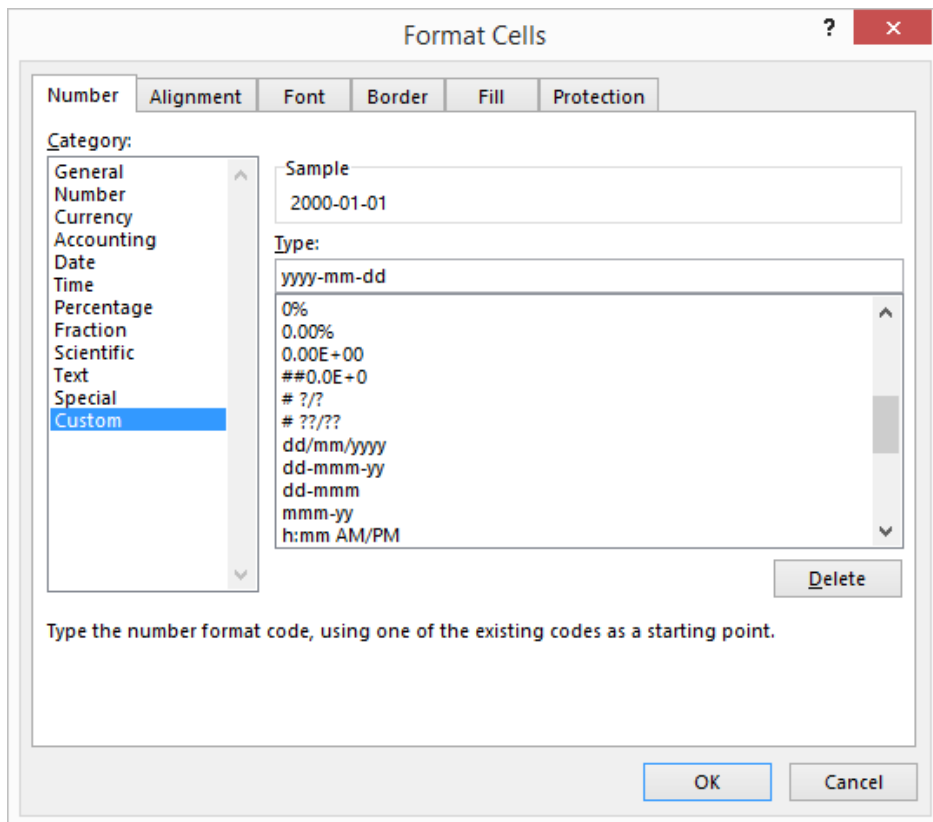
Format Cells

?

×

Number

Alignment

Font

Border

Fill

Protection

Category:

General
Number
Currency
Accounting
Date
Time
Percentage
Fraction
Scientific
Text
Special
Custom

Sample

2000-01-01

Type:

yyyy-mm-dd

0%
0.00%
0.00E+00
##0.0E+0
# ?/?
# ??/??
dd/mm/yyyy
dd-mmm-yy
dd-mmm
mmm-yy
h:mm AM/PM

Delete

Type the number format code, using one of the existing codes as a starting point.

OK

Cancel